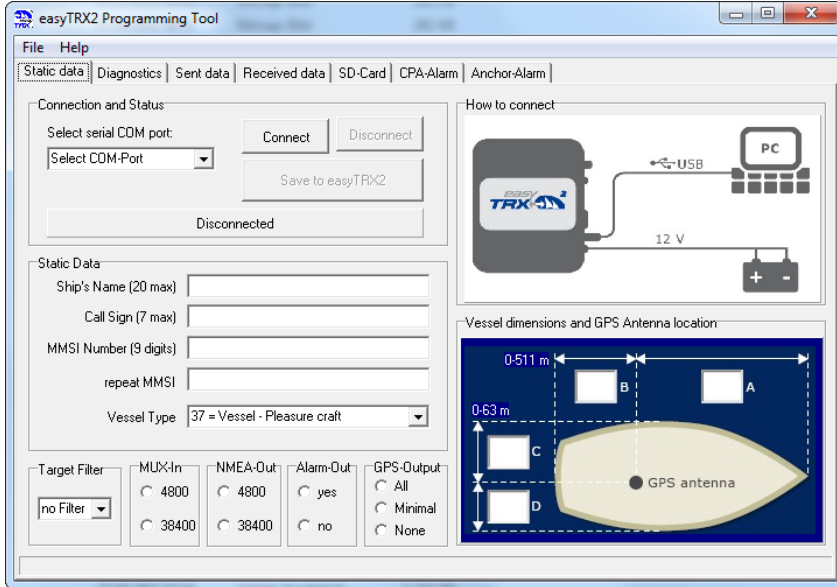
easyTRX2 Programming Tool

File Help

Static data | Diagnostics | Sent data | Received data | SD-Card | CPA-Alarm | Anchor-Alarm

Connection and Status

Select serial COM port:

Select COM-Port

Connect

Disconnect

Save to easyTRX2

Disconnected

How to connect

easy TRX2

USB

PC

12 V

+ -

Static Data

Ship's Name (20 max)

Call Sign (7 max)

MMSI Number (9 digits)

repeat MMSI

Vessel Type 37 = Vessel - Pleasure craft

Vessel dimensions and GPS Antenna location

0-511 m

B

A

0-63 m

C

D

GPS antenna

Target Filter

no Filter

MUX-In

4800

38400

NMEA-Out

4800

38400

Alarm-Out

yes

no

GPS-Output

All

Minimal

None